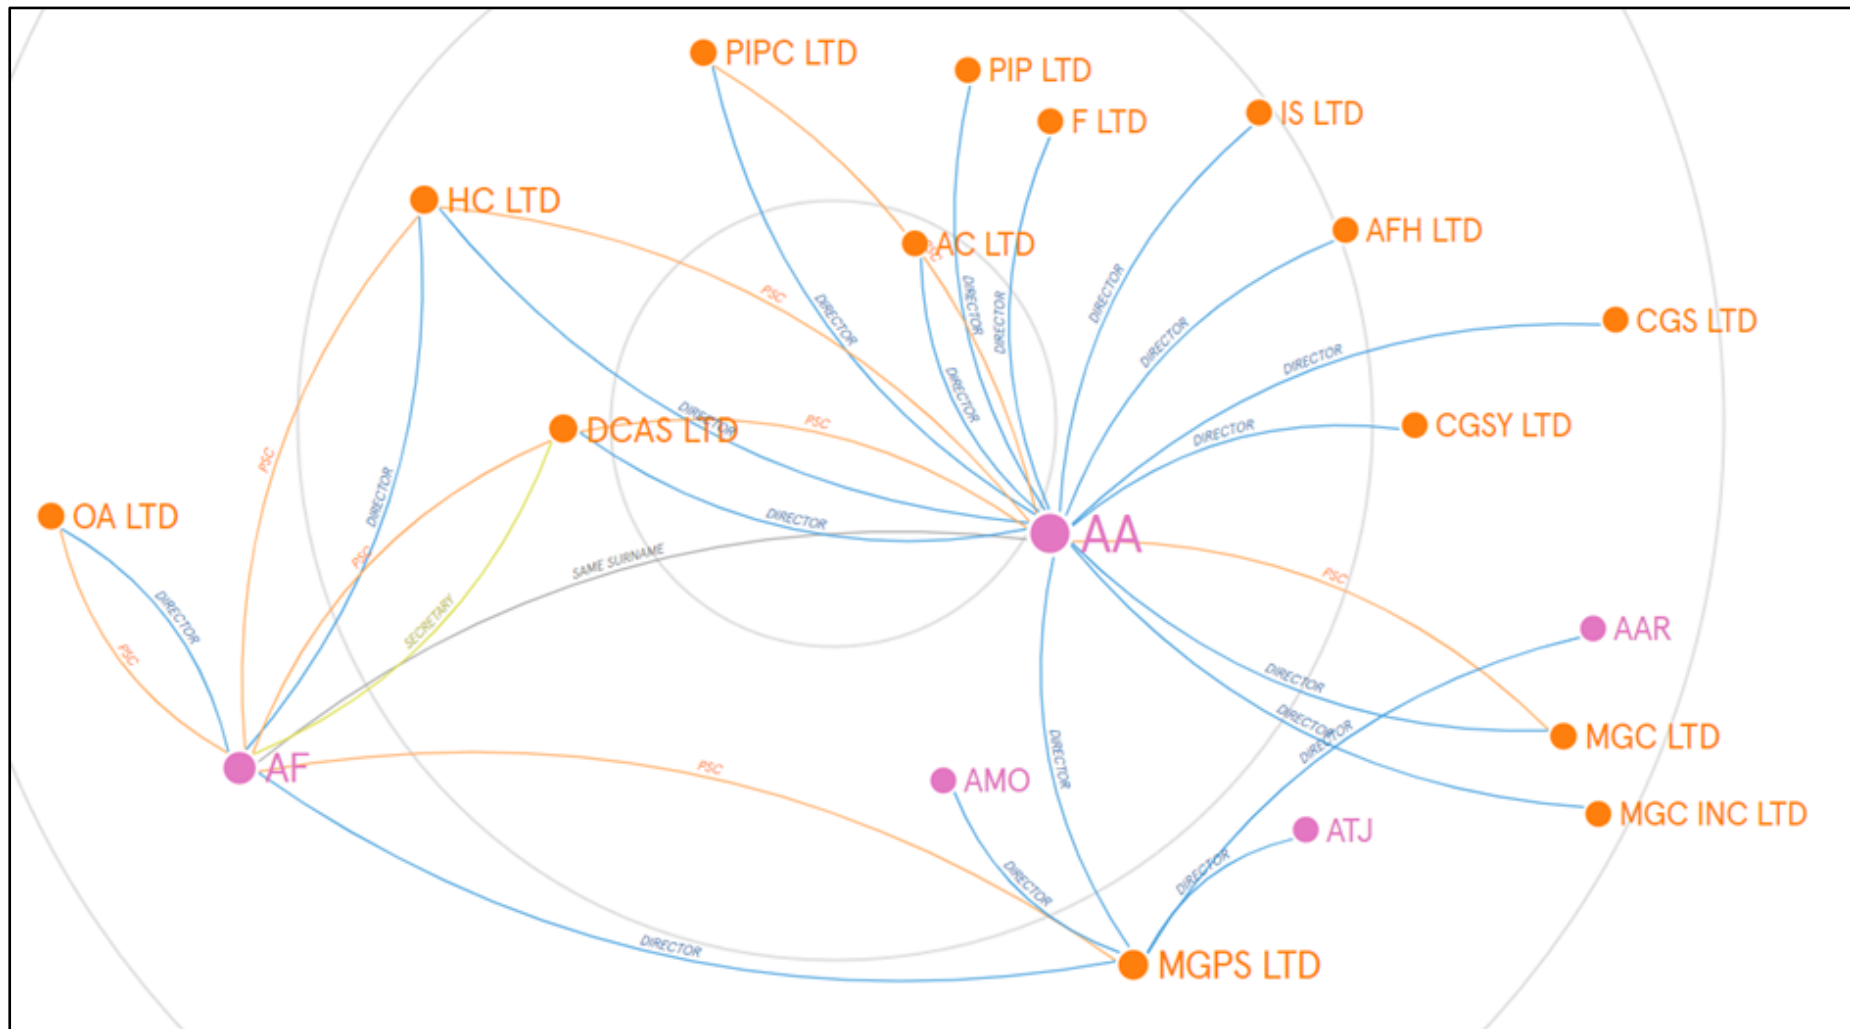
PIPC LTD
PIP LTD
F LTD
IS LTD
HC LTD
AC LTD
AFH LTD
CGS LTD
DCAS LTD
CGSY LTD
OA LTD
AA
AAR
AF
AMO
MGC LTD
MGC INC LTD
ATJ
MGPS LTD
PSC
DIRECTOR
DIRECTOR
DIRECTOR
DIRECTOR
DIRECTOR
DIRECTOR
DIRECTOR
DIRECTOR
PSC
PSC
DIRECTOR
PSC
DIRECTOR
PSC
SECRETARY
SAME SURNAME
DIRECTOR
DIRECTOR
PSC
PSC
DIRECTOR
DIRECTOR
DIRECTOR
DIRECTOR
PSC
DIRECTOR
DIRECTOR
DIRECTOR